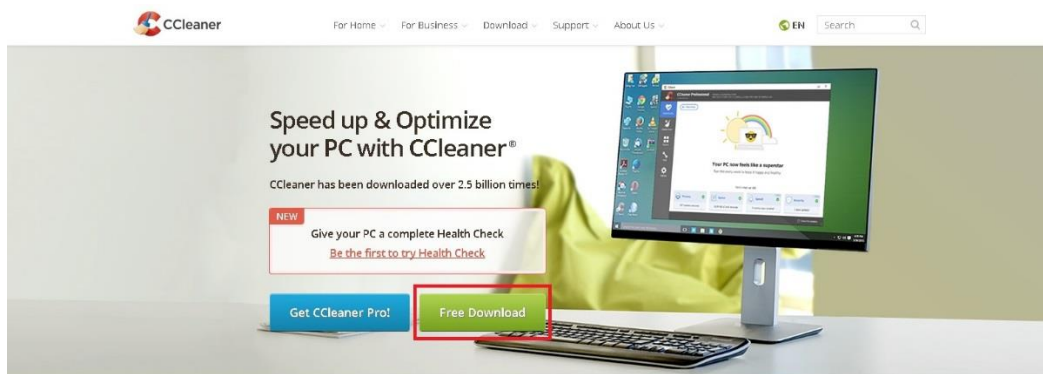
CCleaner

For Home For Business Download Support About Us

EN Search

Speed up & Optimize your PC with CCleaner®

CCleaner has been downloaded over 2.5 billion times!

NEW

Give your PC a complete Health Check

Be the first to try Health Check

Get CCleaner Pro!

Free Download

CCleaner Professional

Your PC now feels like a superstar